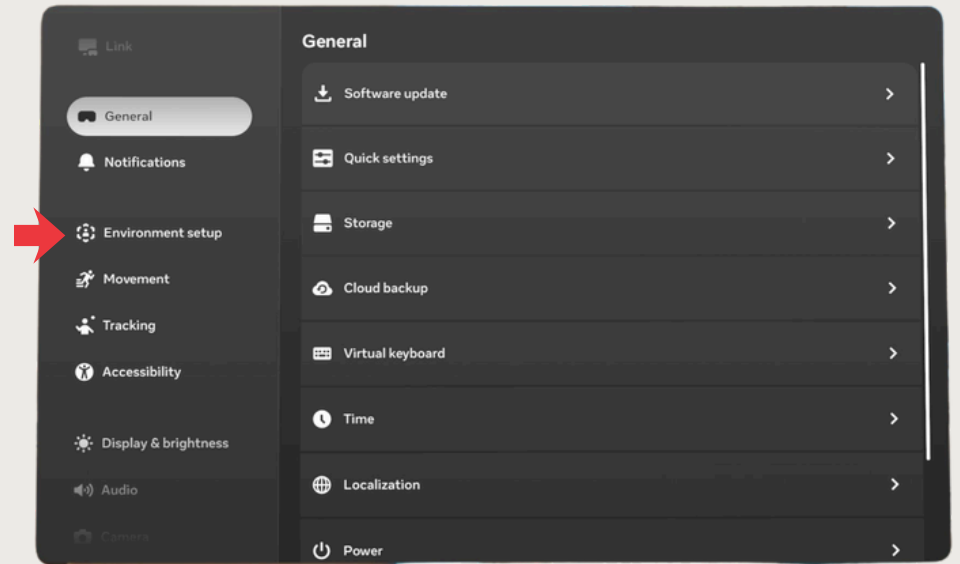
Link

General

Notifications

Environment setup

Movement

Tracking

Accessibility

Display & brightness

Audio

Camera

General

Software update

Quick settings

Storage

Cloud backup

Virtual keyboard

Time

Localization

Power